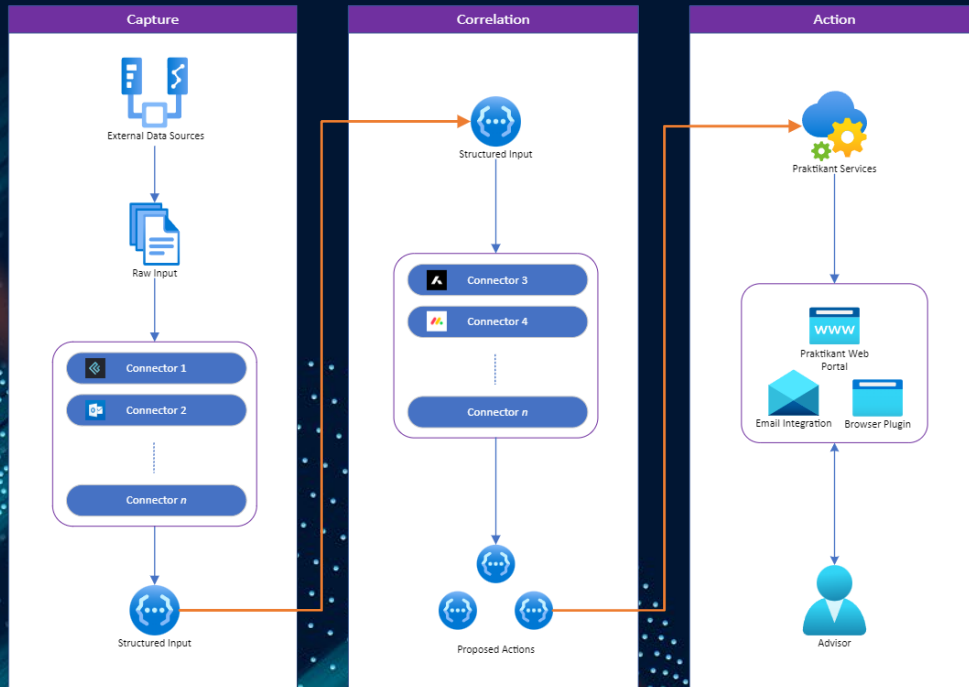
Capture

External Data Sources

Raw Input

Connector 1

Connector 2

Connector *n*

Structured Input

Correlation

Structured Input

Connector 3

Connector 4

Connector *n*

Proposed Actions

Action

Praktikant Services

www

Praktikant Web Portal

Email Integration

Browser Plugin

Advisor